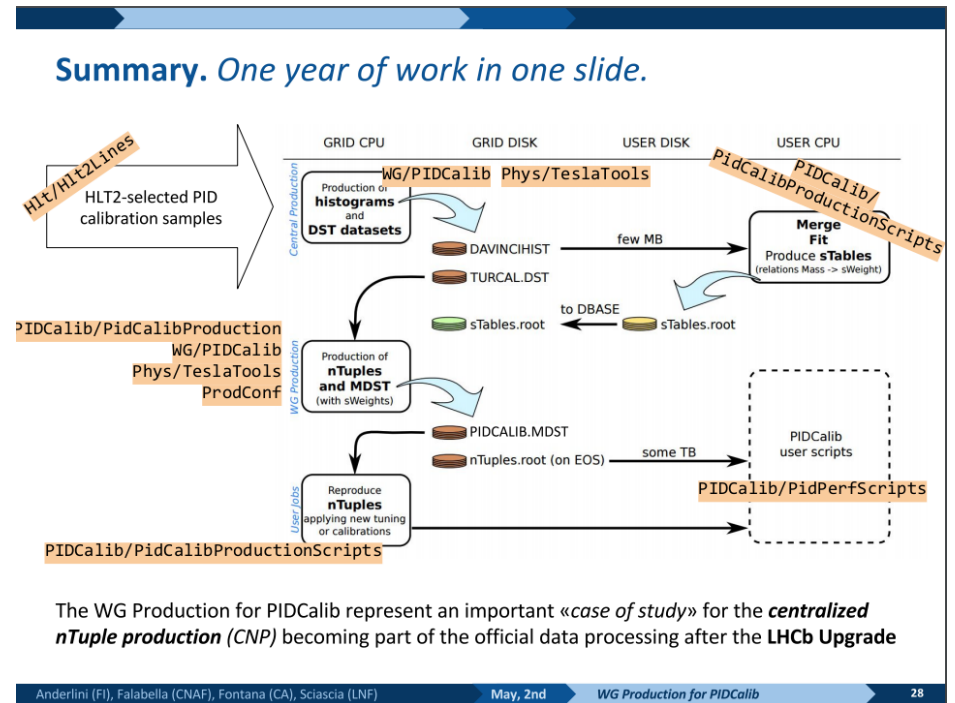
**Summary.** *One year of work in one slide.*

Hlt/Hlt2Lines

HLT2-selected PID calibration samples

GRID CPU

GRID DISK

USER DISK

USER CPU

Central Production

WG/PIDCalib

Phys/TeslaTools

PIDCalib/PidCalibProductionScripts

Production of **histograms** and **DST datasets**

DAVINCIHIST

few MB

**Merge Fit** Produce **sTables** (relations Mass -> sWeight)

TURCAL.DST

to DBASE

PIDCalib/PidCalibProduction

WG/PIDCalib

Phys/TeslaTools

ProdConf

sTables.root

sTables.root

WG Production

Production of **nTuples and MDST** (with sWeights)

PIDCALIB.MDST

PIDCalib user scripts

nTuples.root (on EOS)

some TB

User Jobs

Reproduce **nTuples** applying new tuning or calibrations

PIDCalib/PidPerfScripts

PIDCalib/PidCalibProductionScripts

The WG Production for PIDCalib represent an important «*case of study*» for the ***centralized nTuple production*** *(CNP)* becoming part of the official data processing after the **LHCb Upgrade**

Anderlini (FI), Falabella (CNAF), Fontana (CA), Sciascia (LNF)

May, 2nd

WG Production for PIDCalib

28